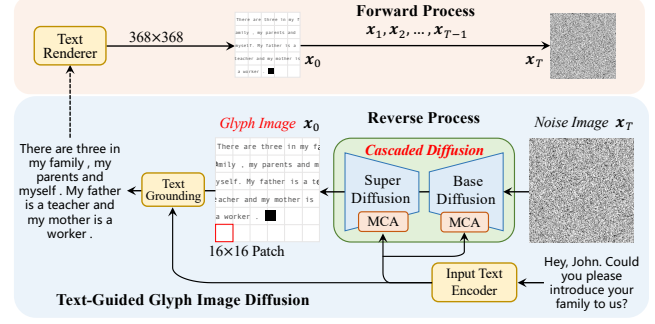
Forward Process

Text Renderer

368×368

$\boldsymbol{x}_1, \boldsymbol{x}_2, \ldots, \boldsymbol{x}_{T-1}$

There are three in my f
amily , my parents and
myself. My father is a
teacher and my mother is
a worker .

$\boldsymbol{x}_0$

$\boldsymbol{x}_T$

Reverse Process

Glyph Image $\boldsymbol{x}_0$

Noise Image $\boldsymbol{x}_T$

Cascaded Diffusion

There are three in my fa
mily , my parents and my
self. My father is a tea
cher and my mother is
a worker .

Super Diffusion

Base Diffusion

MCA

MCA

There are three in my family , my parents and myself . My father is a teacher and my mother is a worker .

Text Grounding

16×16 Patch

Input Text Encoder

Hey, John. Could you please introduce your family to us?

Text-Guided Glyph Image Diffusion